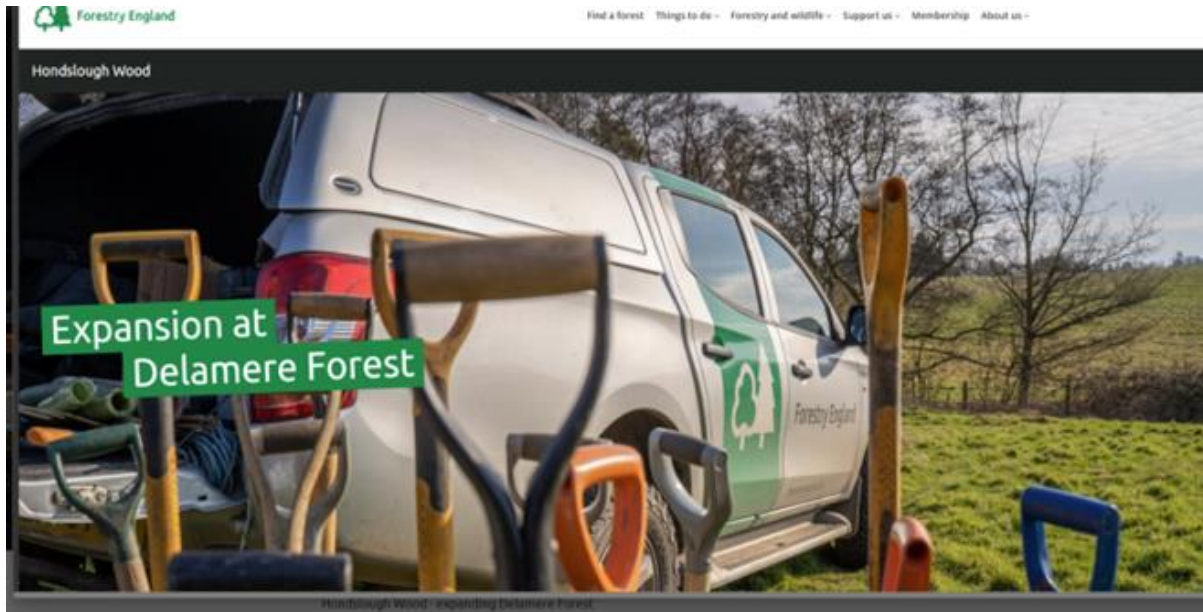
Forestry England

Find a forest Things to do Forestry and wildlife Support us Membership About us

Hondslough Wood

Expansion at Delamere Forest

Forestry England

Hondslough Wood - Expanding Delamere Forest